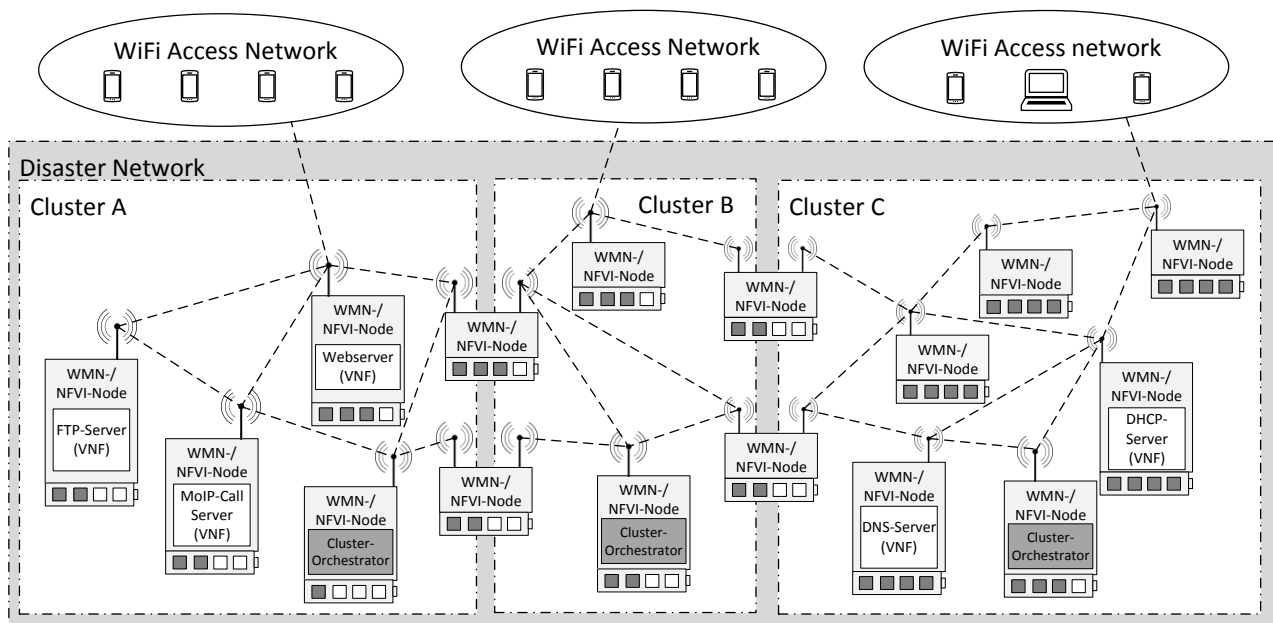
WiFi Access Network

WiFi Access Network

WiFi Access network

Disaster Network

Cluster A

Cluster B

Cluster C

WMN-/ NFVI-Node

WMN-/ NFVI-Node

WMN-/ NFVI-Node

WMN-/ NFVI-Node

WMN-/ NFVI-Node

WMN-/ NFVI-Node Webserver (VNF)

WMN-/ NFVI-Node

WMN-/ NFVI-Node

WMN-/ NFVI-Node FTP-Server (VNF)

WMN-/ NFVI-Node DHCP-Server (VNF)

WMN-/ NFVI-Node MoIP-Call Server (VNF)

WMN-/ NFVI-Node

WMN-/ NFVI-Node

WMN-/ NFVI-Node Cluster-Orchestrator

WMN-/ NFVI-Node Cluster-Orchestrator

WMN-/ NFVI-Node DNS-Server (VNF)

WMN-/ NFVI-Node Cluster-Orchestrator